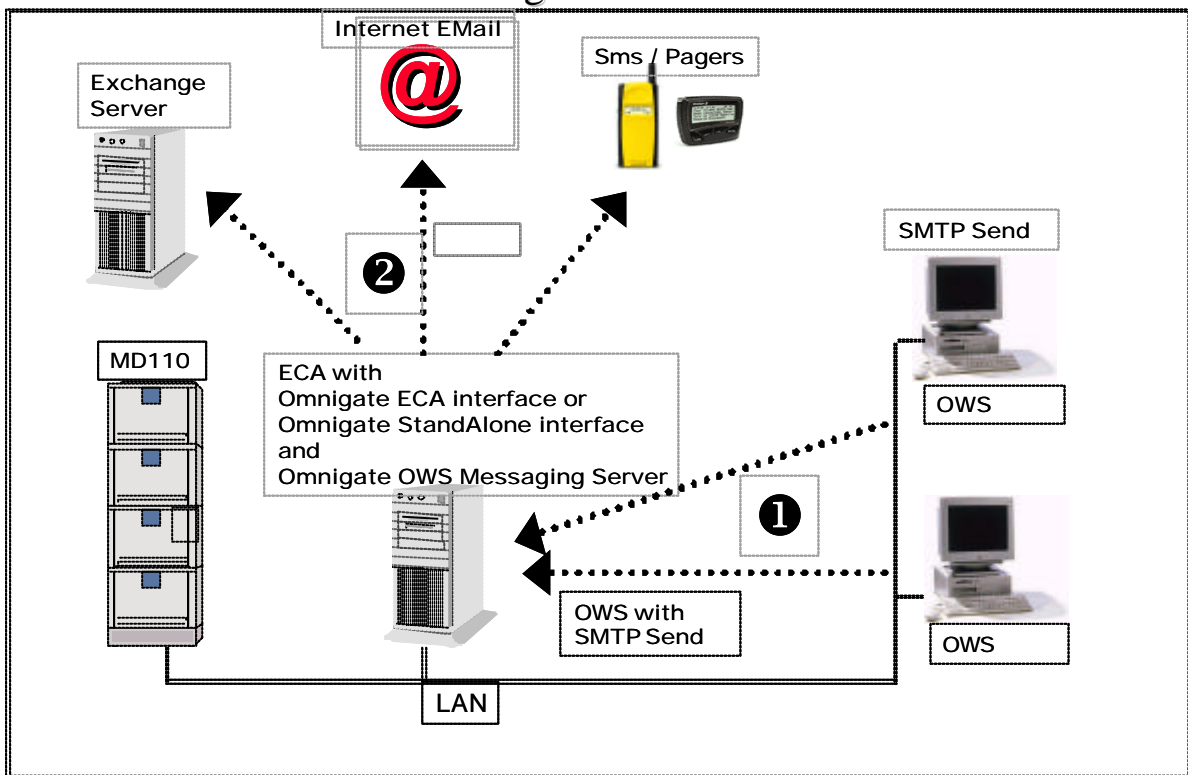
Internet EMail

@

Sms / Pagers

Exchange Server

SMTP Send

❷

MD110

ECA with
Omnigate ECA interface or
Omnigate StandAlone interface
and
Omnigate OWS Messaging Server

OWS

❶

OWS with SMTP Send

OWS

LAN